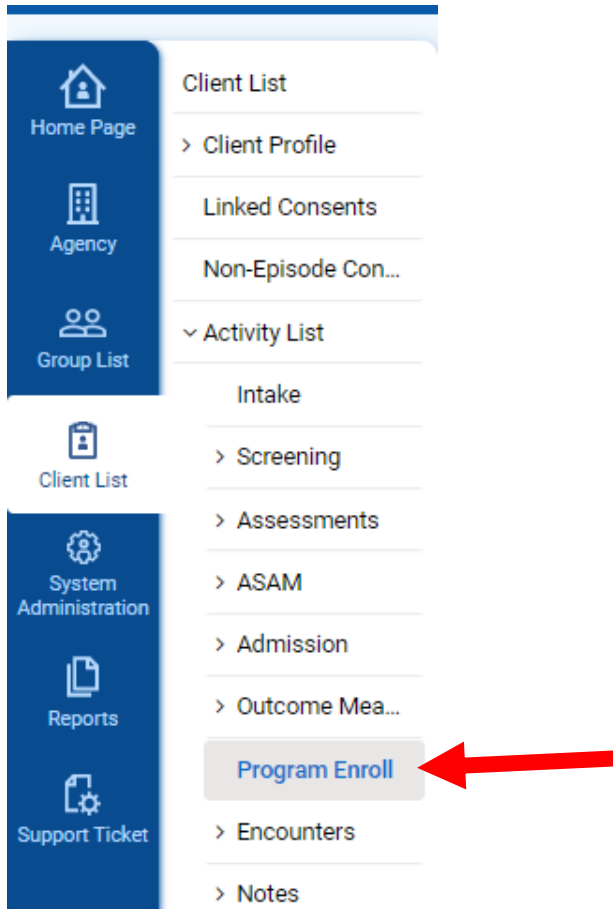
Home Page

Agency

Group List

Client List

System Administration

Reports

Support Ticket

Client List

› Client Profile

Linked Consents

Non-Episode Con...

⌄ Activity List

Intake

› Screening

› Assessments

› ASAM

› Admission

› Outcome Mea...

Program Enroll

› Encounters

› Notes